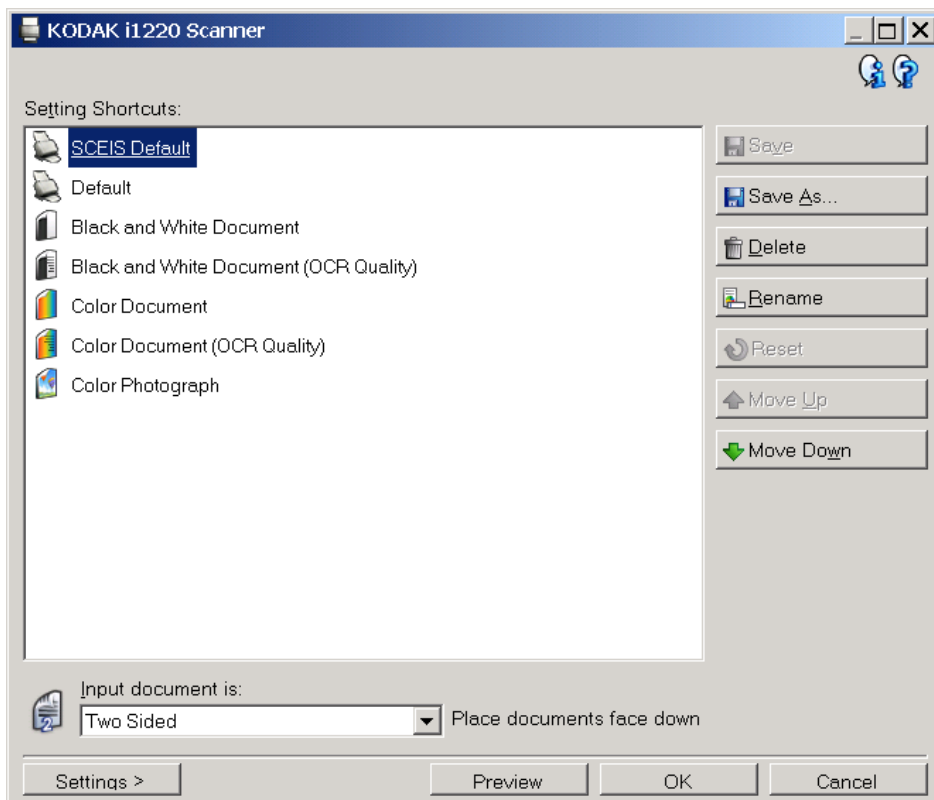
KODAK i1220 Scanner

Setting Shortcuts:

SCEIS Default
Default
Black and White Document
Black and White Document (OCR Quality)
Color Document
Color Document (OCR Quality)
Color Photograph

Save
Save As...
Delete
Rename
Reset
Move Up
Move Down

Input document is:
Two Sided
Place documents face down

Settings >
Preview
OK
Cancel